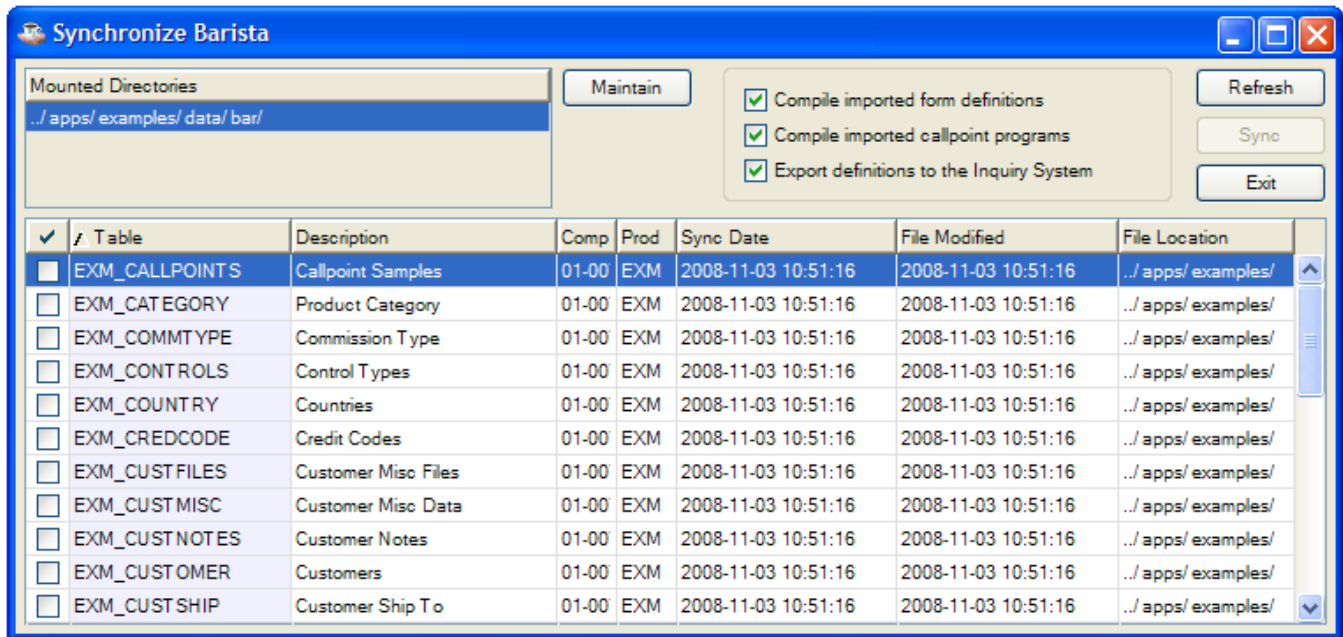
Synchronize Barista

| Mounted Directories |
|---|
| ../ apps/ examples/ data/ bar/ |

Maintain

Compile imported form definitions
Compile imported callpoint programs
Export definitions to the Inquiry System

Refresh
Sync
Exit

| ✔ | Table | Description | Comp | Prod | Sync Date | File Modified | File Location |
|---|---|---|---|---|---|---|---|
| | EXM_CALLPOINTS | Callpoint Samples | 01-00 | EXM | 2008-11-03 10:51:16 | 2008-11-03 10:51:16 | ../ apps/ examples/ |
| | EXM_CATEGORY | Product Category | 01-00 | EXM | 2008-11-03 10:51:16 | 2008-11-03 10:51:16 | ../ apps/ examples/ |
| | EXM_COMMTYPE | Commission Type | 01-00 | EXM | 2008-11-03 10:51:16 | 2008-11-03 10:51:16 | ../ apps/ examples/ |
| | EXM_CONTROLS | Control Types | 01-00 | EXM | 2008-11-03 10:51:16 | 2008-11-03 10:51:16 | ../ apps/ examples/ |
| | EXM_COUNTRY | Countries | 01-00 | EXM | 2008-11-03 10:51:16 | 2008-11-03 10:51:16 | ../ apps/ examples/ |
| | EXM_CREDCODE | Credit Codes | 01-00 | EXM | 2008-11-03 10:51:16 | 2008-11-03 10:51:16 | ../ apps/ examples/ |
| | EXM_CUSTFILES | Customer Misc Files | 01-00 | EXM | 2008-11-03 10:51:16 | 2008-11-03 10:51:16 | ../ apps/ examples/ |
| | EXM_CUSTMISC | Customer Misc Data | 01-00 | EXM | 2008-11-03 10:51:16 | 2008-11-03 10:51:16 | ../ apps/ examples/ |
| | EXM_CUSTNOTES | Customer Notes | 01-00 | EXM | 2008-11-03 10:51:16 | 2008-11-03 10:51:16 | ../ apps/ examples/ |
| | EXM_CUSTOMER | Customers | 01-00 | EXM | 2008-11-03 10:51:16 | 2008-11-03 10:51:16 | ../ apps/ examples/ |
| | EXM_CUSTSHIP | Customer Ship To | 01-00 | EXM | 2008-11-03 10:51:16 | 2008-11-03 10:51:16 | ../ apps/ examples/ |